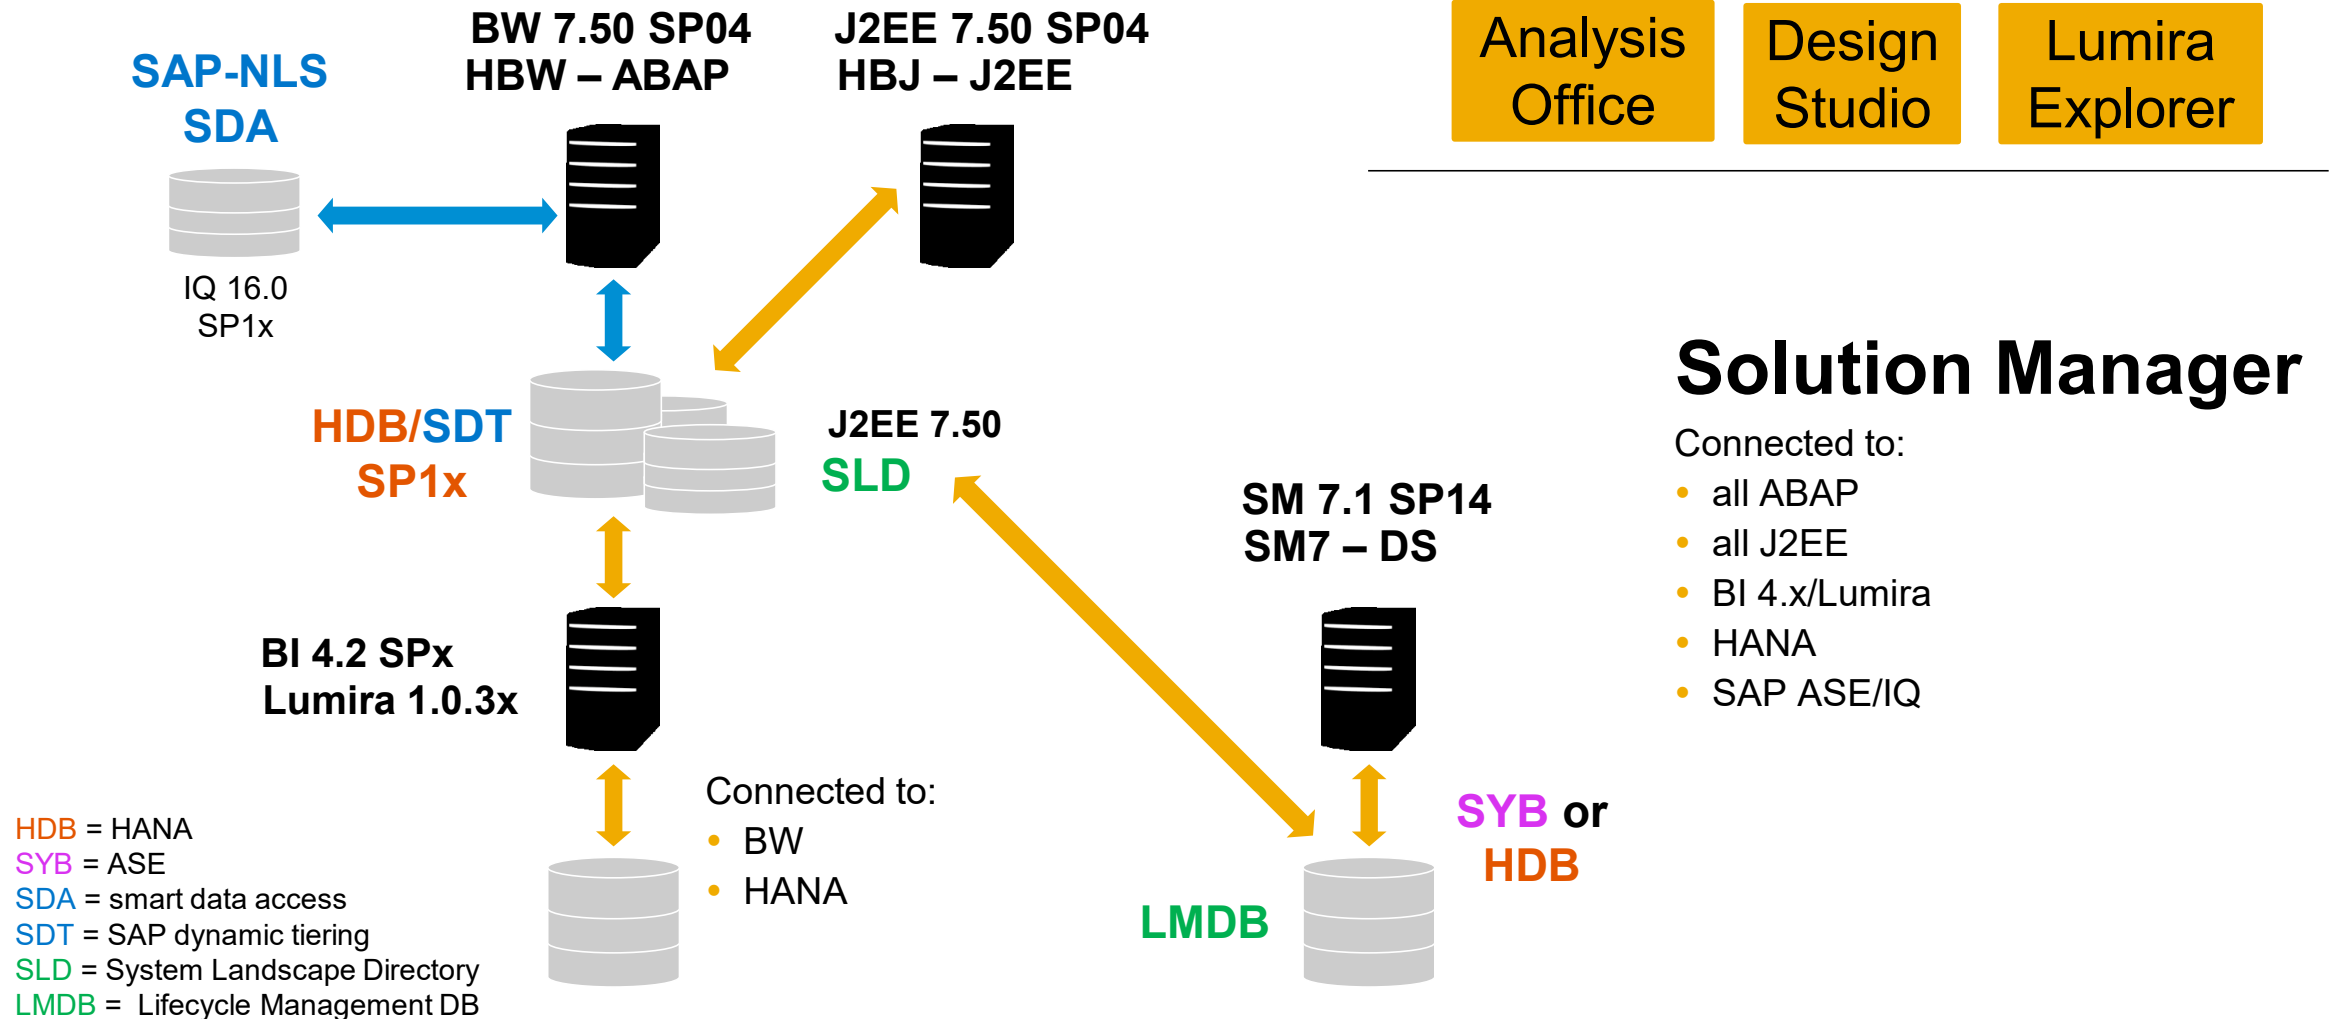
SAP-NLS
SDA

IQ 16.0
SP1x

BW 7.50 SP04
HBW – ABAP

J2EE 7.50 SP04
HBJ – J2EE

Analysis Office

Design Studio

Lumira Explorer

HDB/SDT
SP1x

J2EE 7.50
SLD

Solution Manager

Connected to:
• all ABAP
• all J2EE
• BI 4.x/Lumira
• HANA
• SAP ASE/IQ

SM 7.1 SP14
SM7 – DS

BI 4.2 SPx
Lumira 1.0.3x

Connected to:
• BW
• HANA

SYB or
HDB

LMDB

HDB = HANA
SYB = ASE
SDA = smart data access
SDT = SAP dynamic tiering
SLD = System Landscape Directory
LMDB = Lifecycle Management DB